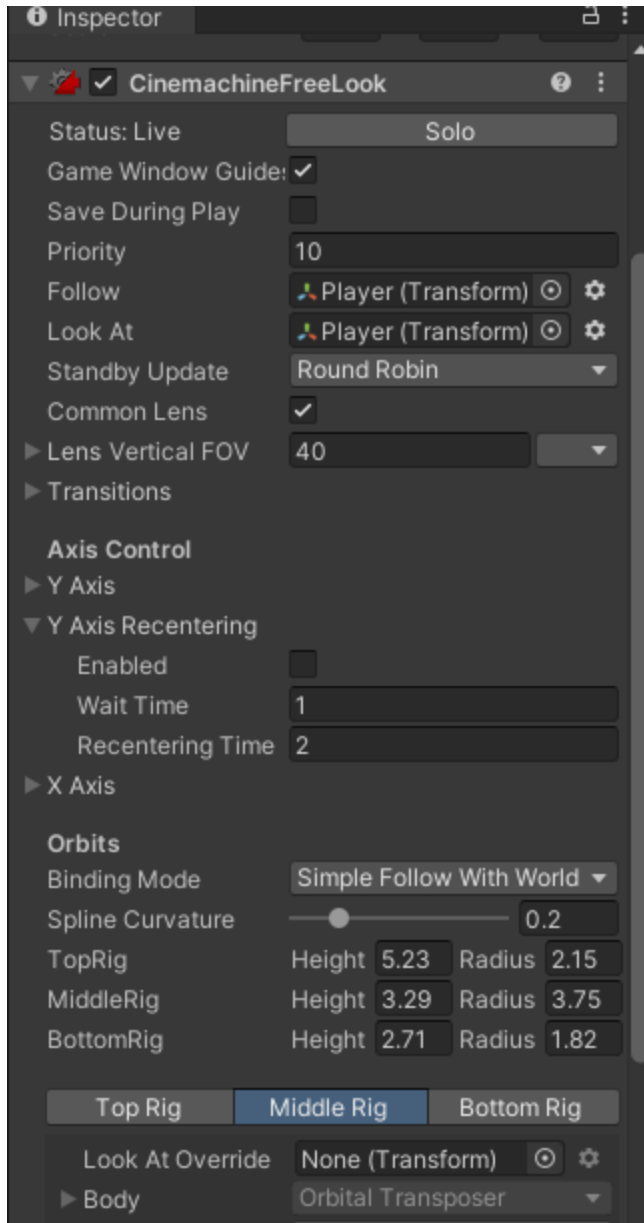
Inspector

CinemachineFreeLook

Status: Live | Solo
Game Window Guide: ✓
Save During Play
Priority 10
Follow Player (Transform)
Look At Player (Transform)
Standby Update Round Robin
Common Lens ✓
Lens Vertical FOV 40
Transitions

Axis Control
Y Axis
Y Axis Recentering
Enabled
Wait Time 1
Recentering Time 2
X Axis

Orbits
Binding Mode Simple Follow With World
Spline Curvature 0.2
TopRig Height 5.23 Radius 2.15
MiddleRig Height 3.29 Radius 3.75
BottomRig Height 2.71 Radius 1.82

Top Rig | Middle Rig | Bottom Rig
Look At Override None (Transform)
Body Orbital Transposer